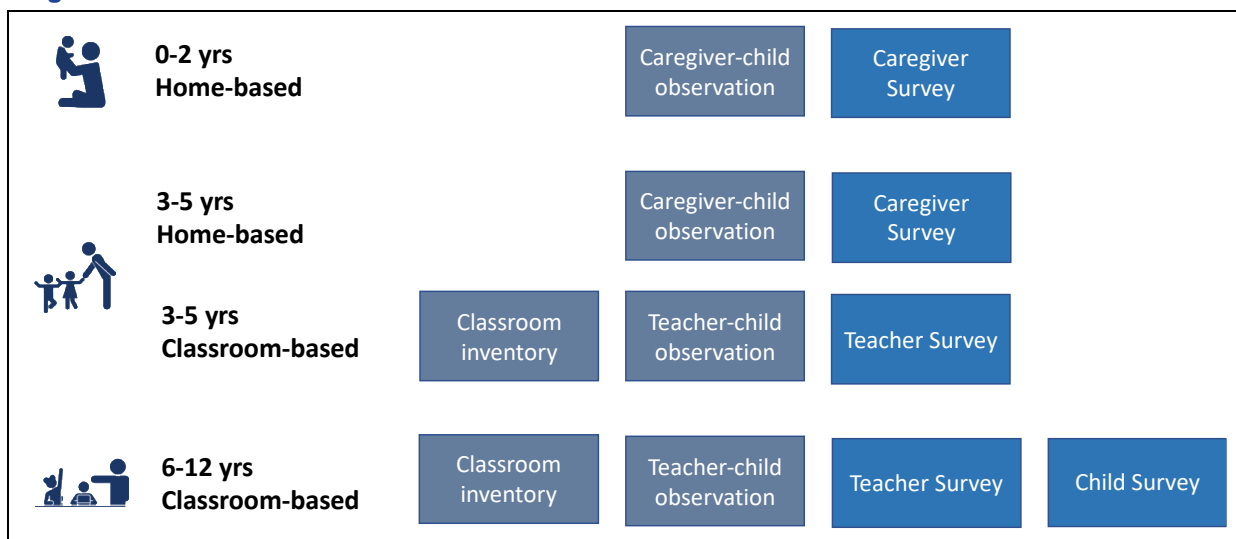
0-2 yrs
Home-based

Caregiver-child observation

Caregiver Survey

3-5 yrs
Home-based

Caregiver-child observation

Caregiver Survey

3-5 yrs
Classroom-based

Classroom inventory

Teacher-child observation

Teacher Survey

6-12 yrs
Classroom-based

Classroom inventory

Teacher-child observation

Teacher Survey

Child Survey